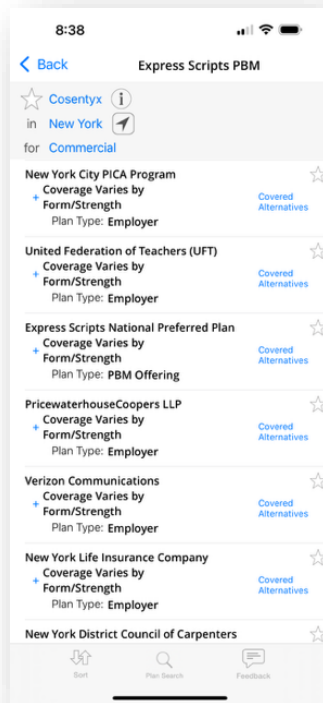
8:38

Back Express Scripts PBM

Cosentyx

in New York

for Commercial

New York City PICA Program
+ Coverage Varies by Form/Strength
Plan Type: Employer
Covered Alternatives

United Federation of Teachers (UFT)
+ Coverage Varies by Form/Strength
Plan Type: Employer
Covered Alternatives

Express Scripts National Preferred Plan
+ Coverage Varies by Form/Strength
Plan Type: PBM Offering
Covered Alternatives

PricewaterhouseCoopers LLP
+ Coverage Varies by Form/Strength
Plan Type: Employer
Covered Alternatives

Verizon Communications
+ Coverage Varies by Form/Strength
Plan Type: Employer
Covered Alternatives

New York Life Insurance Company
+ Coverage Varies by Form/Strength
Plan Type: Employer
Covered Alternatives

New York District Council of Carpenters

Sort Plan Search Feedback